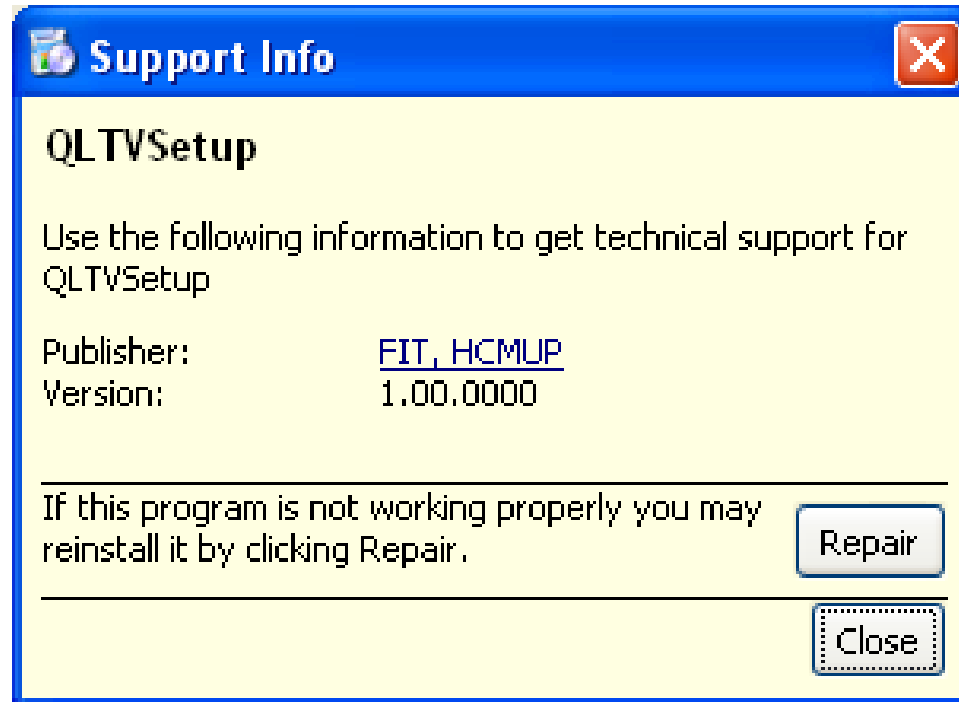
Support Info

QLTVSetup

Use the following information to get technical support for QLTVSetup

Publisher: FIT, HCMUP
Version: 1.00.0000

If this program is not working properly you may reinstall it by clicking Repair.

Repair

Close